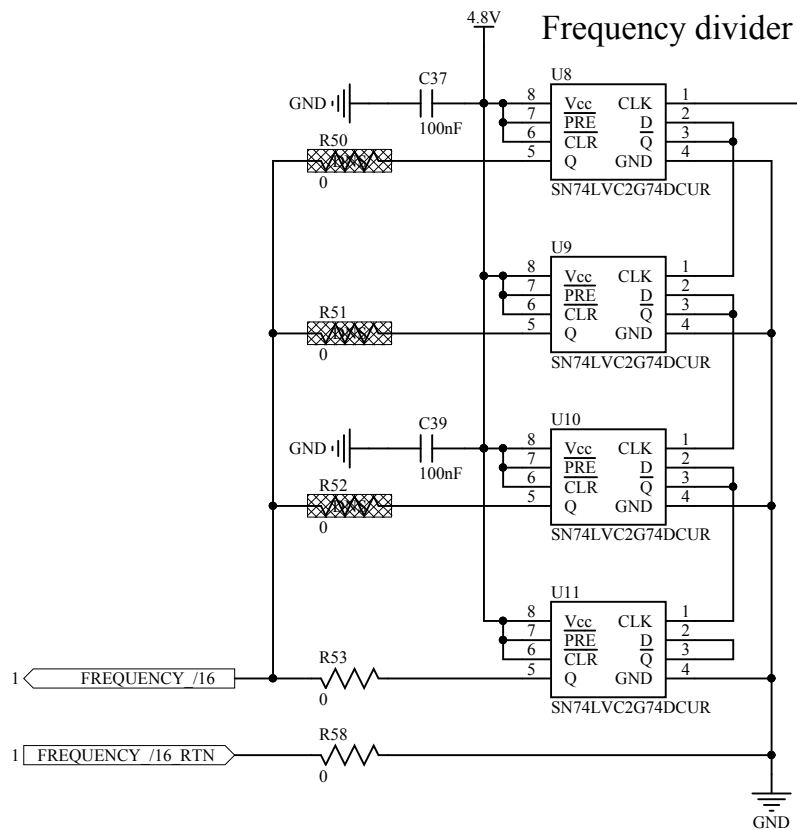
4.8V
Frequency divider
GND
C37
100nF
U8
8 Vcc CLK 1
7 $\overline{PRE}$ D 2
6 $\overline{CLR}$ $\overline{Q}$ 3
5 Q GND 4
SN74LVC2G74DCUR
R50
0
U9
8 Vcc CLK 1
7 $\overline{PRE}$ D 2
6 $\overline{CLR}$ $\overline{Q}$ 3
5 Q GND 4
SN74LVC2G74DCUR
R51
0
GND
C39
100nF
U10
8 Vcc CLK 1
7 $\overline{PRE}$ D 2
6 $\overline{CLR}$ $\overline{Q}$ 3
5 Q GND 4
SN74LVC2G74DCUR
R52
0
U11
8 Vcc CLK 1
7 $\overline{PRE}$ D 2
6 $\overline{CLR}$ $\overline{Q}$ 3
5 Q GND 4
SN74LVC2G74DCUR
1 FREQUENCY_/16
R53
0
1 FREQUENCY_/16_RTN
R58
0
GND